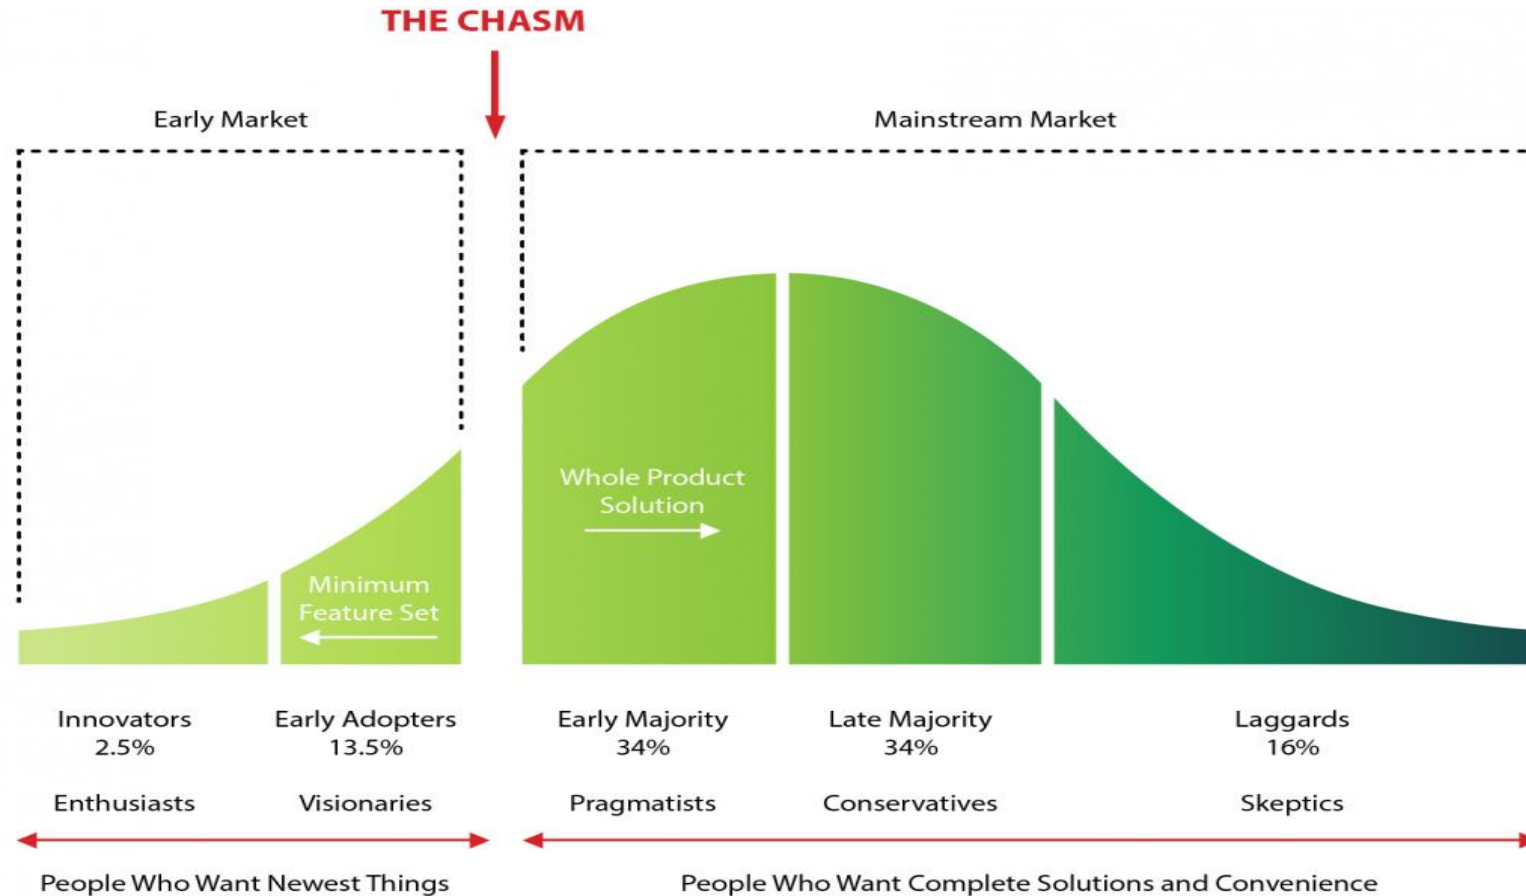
THE CHASM

Early Market

Mainstream Market

Whole Product Solution

Minimum Feature Set

Innovators
2.5%

Early Adopters
13.5%

Early Majority
34%

Late Majority
34%

Laggards
16%

Enthusiasts

Visionaries

Pragmatists

Conservatives

Skeptics

People Who Want Newest Things

People Who Want Complete Solutions and Convenience